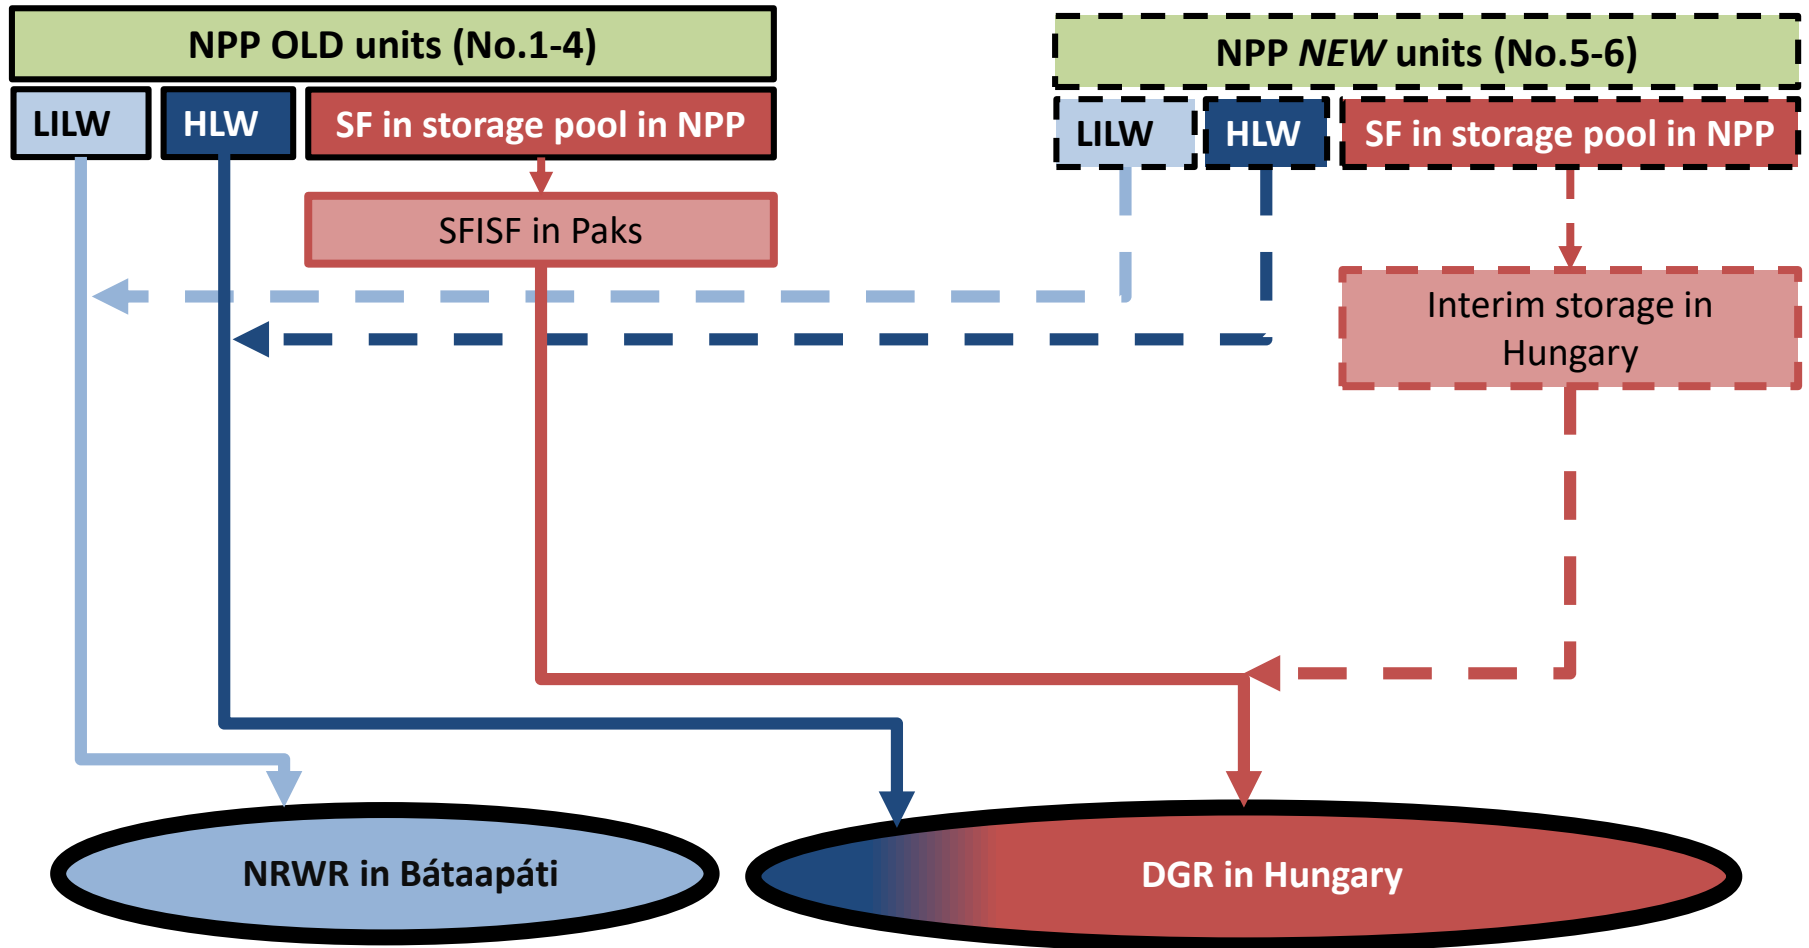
NPP OLD units (No.1-4)

LILW

HLW

SF in storage pool in NPP

SFISF in Paks

NPP *NEW* units (No.5-6)

LILW

HLW

SF in storage pool in NPP

Interim storage in Hungary

NRWR in Bátaapáti

DGR in Hungary